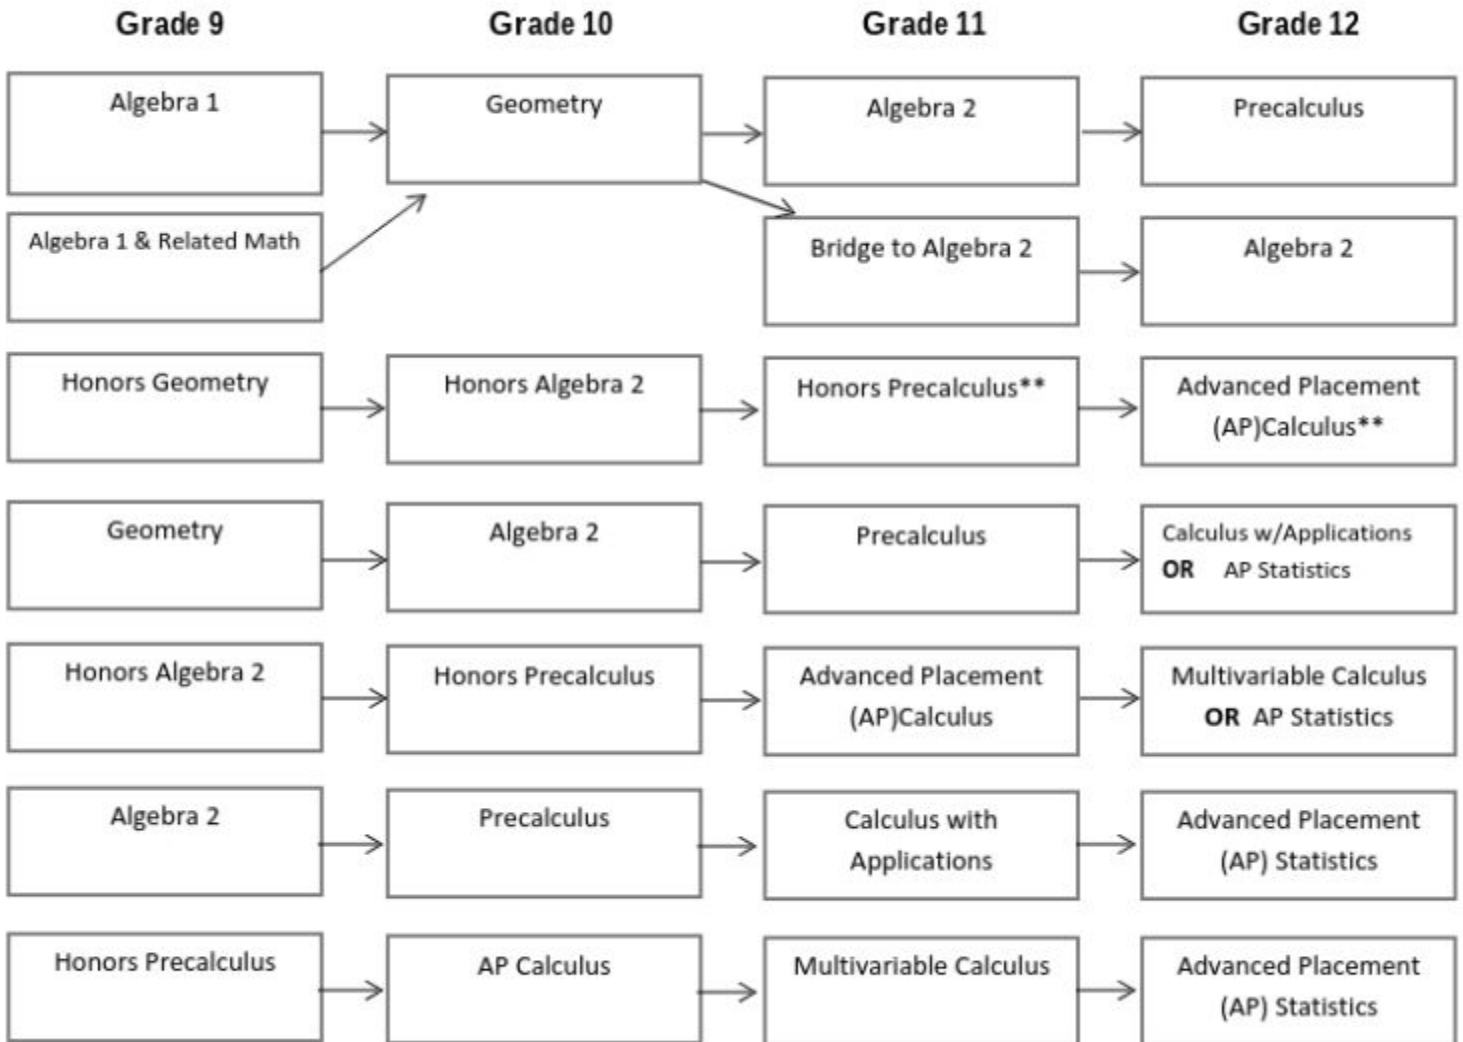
Grade 9

Grade 10

Grade 11

Grade 12

| Grade 9 | Grade 10 | Grade 11 | Grade 12 |
|---|---|---|---|
| Algebra 1 | Geometry | Algebra 2 | Precalculus |
| Algebra 1 & Related Math | | Bridge to Algebra 2 | Algebra 2 |
| Honors Geometry | Honors Algebra 2 | Honors Precalculus** | Advanced Placement (AP)Calculus** |
| Geometry | Algebra 2 | Precalculus | Calculus w/Applications OR AP Statistics |
| Honors Algebra 2 | Honors Precalculus | Advanced Placement (AP)Calculus | Multivariable Calculus OR AP Statistics |
| Algebra 2 | Precalculus | Calculus with Applications | Advanced Placement (AP) Statistics |
| Honors Precalculus | AP Calculus | Multivariable Calculus | Advanced Placement (AP) Statistics |